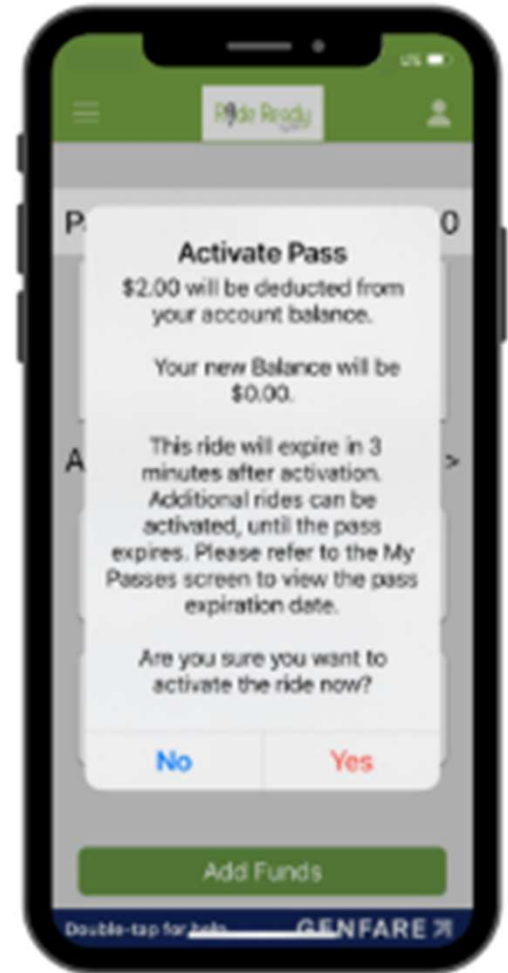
Ride Ready

P

0

Activate Pass
$2.00 will be deducted from your account balance.

Your new Balance will be $0.00.

This ride will expire in 3 minutes after activation. Additional rides can be activated, until the pass expires. Please refer to the My Passes screen to view the pass expiration date.

Are you sure you want to activate the ride now?

No

Yes

A

>

Add Funds

Double-tap for help

GENFARE